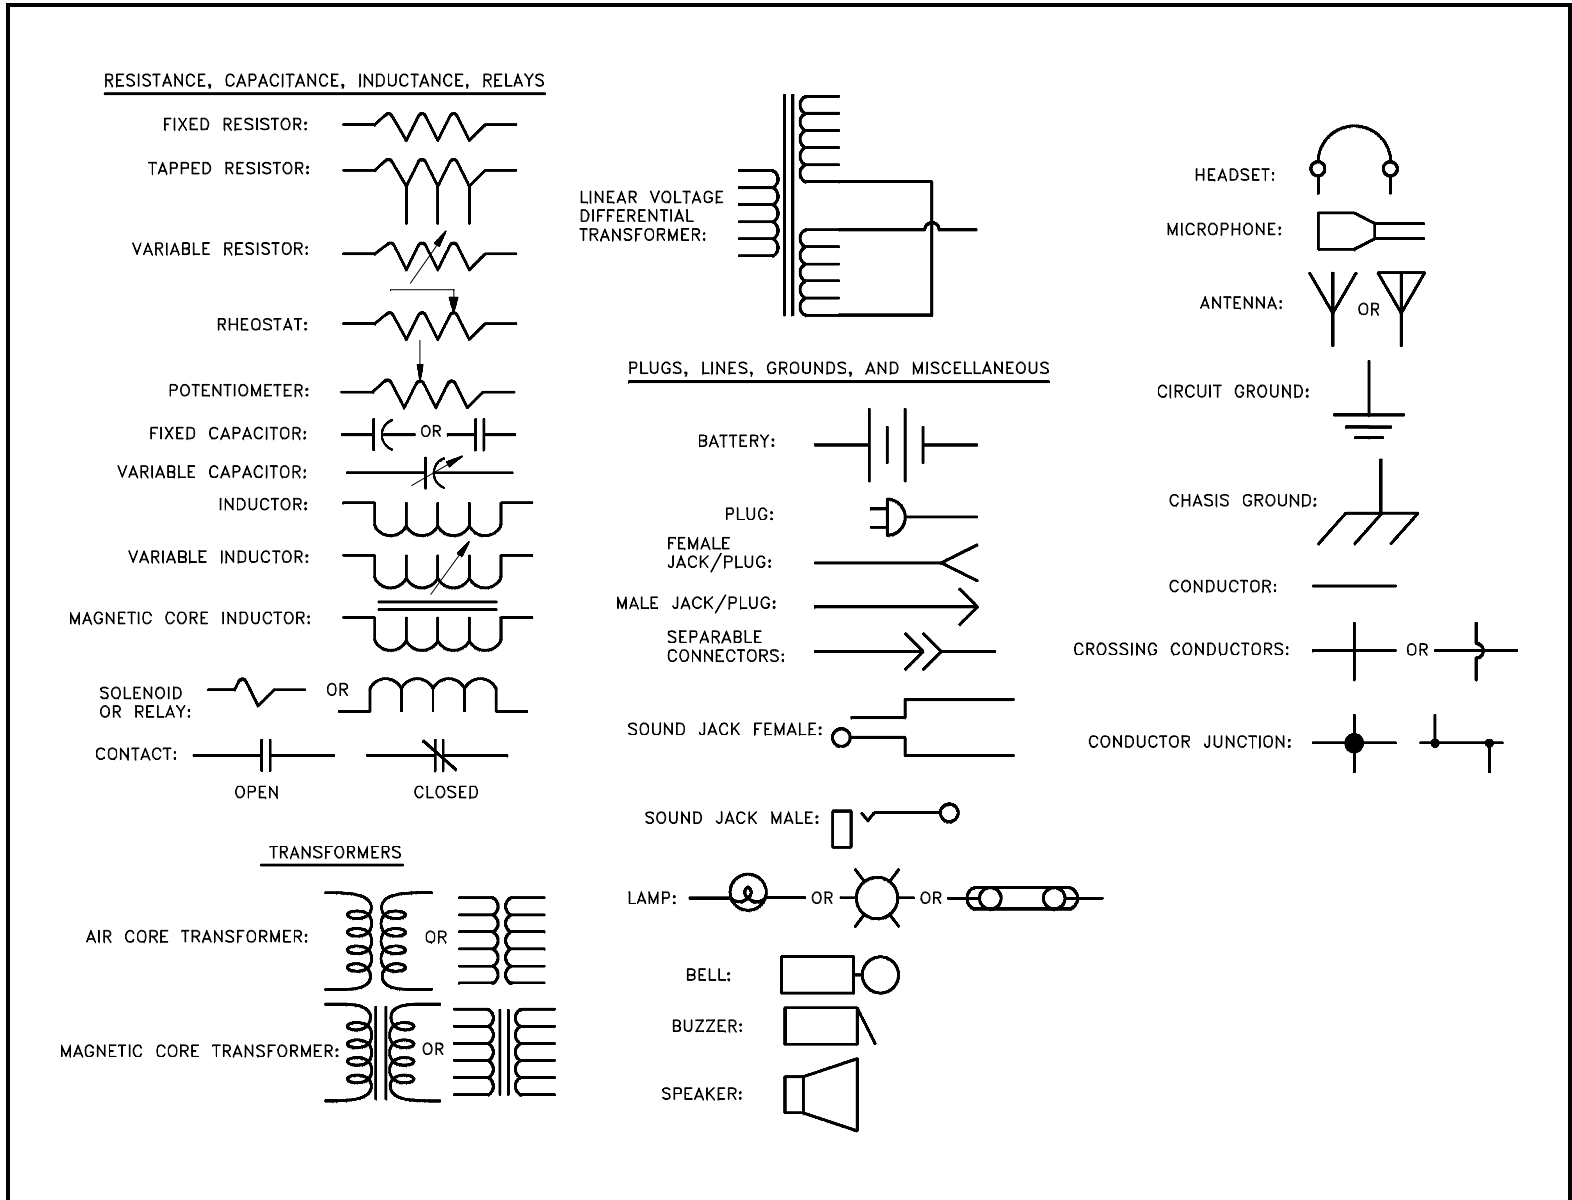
RESISTANCE, CAPACITANCE, INDUCTANCE, RELAYS

FIXED RESISTOR:

TAPPED RESISTOR:

VARIABLE RESISTOR:

RHEOSTAT:

POTENTIOMETER:

FIXED CAPACITOR: OR

VARIABLE CAPACITOR:

INDUCTOR:

VARIABLE INDUCTOR:

MAGNETIC CORE INDUCTOR:

SOLENOID OR RELAY: OR

CONTACT:

OPEN CLOSED

TRANSFORMERS

AIR CORE TRANSFORMER: OR

MAGNETIC CORE TRANSFORMER: OR

LINEAR VOLTAGE DIFFERENTIAL TRANSFORMER:

PLUGS, LINES, GROUNDS, AND MISCELLANEOUS

BATTERY:

PLUG:

FEMALE JACK/PLUG:

MALE JACK/PLUG:

SEPARABLE CONNECTORS:

SOUND JACK FEMALE:

SOUND JACK MALE:

LAMP: OR OR

BELL:

BUZZER:

SPEAKER:

HEADSET:

MICROPHONE:

ANTENNA: OR

CIRCUIT GROUND:

CHASIS GROUND:

CONDUCTOR:

CROSSING CONDUCTORS: OR

CONDUCTOR JUNCTION: